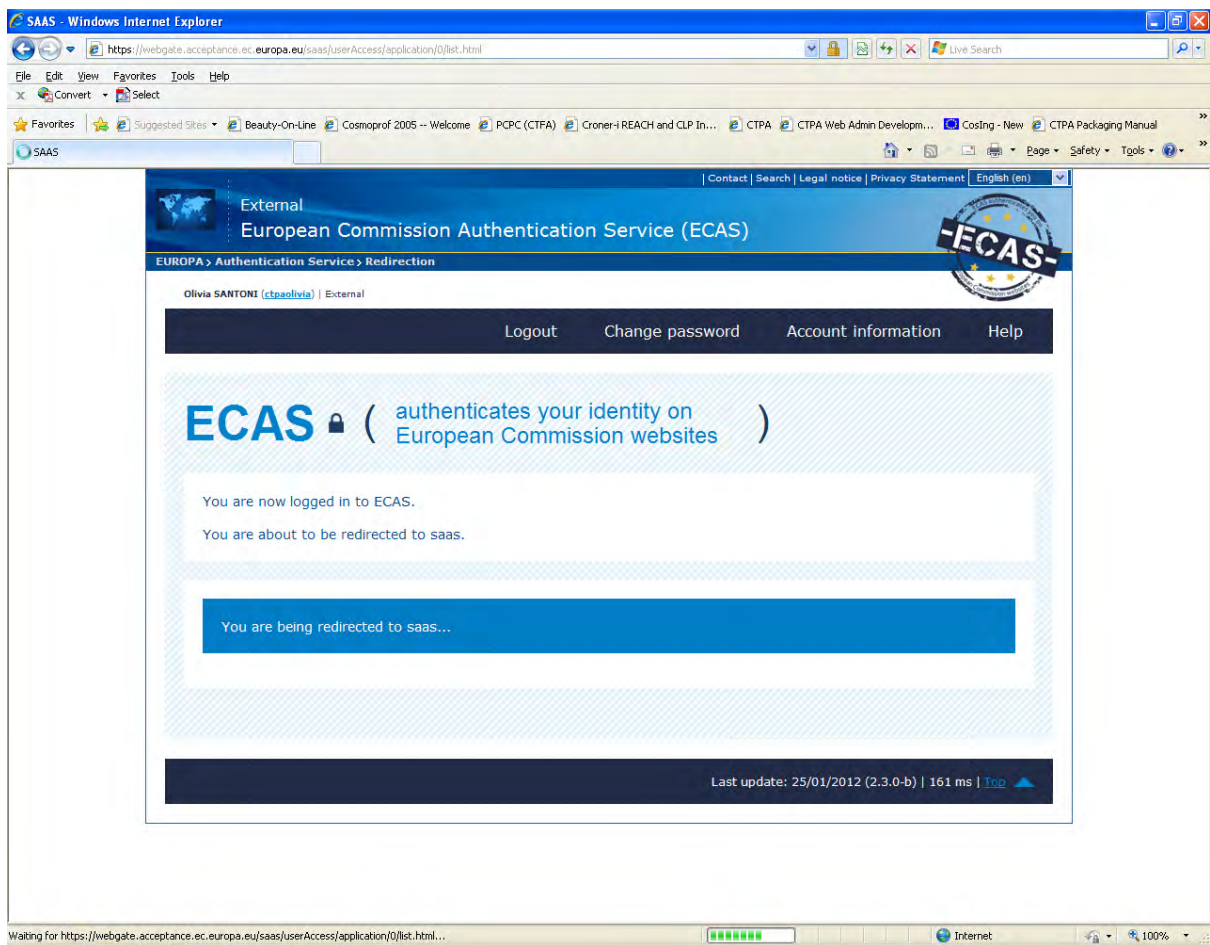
SAAS - Windows Internet Explorer

https://webgate.acceptance.ec.europa.eu/saas/userAccess/application/0/list.html

Live Search

File Edit View Favorites Tools Help

Convert Select

Favorites Suggested Sites Beauty-On-Line Cosmoprof 2005 -- Welcome PCPC (CTFA) Croner-i REACH and CLP In... CTPA CTPA Web Admin Developm... CosIng - New CTPA Packaging Manual

SAAS

Page Safety Tools

| Contact | Search | Legal notice | Privacy Statement English (en)

External
European Commission Authentication Service (ECAS)

-ECAS-

EUROPA > Authentication Service > Redirection

Olivia SANTONI (ctpaolivia) | External

Logout Change password Account information Help

ECAS ( authenticates your identity on European Commission websites )

You are now logged in to ECAS.

You are about to be redirected to saas.

You are being redirected to saas...

Last update: 25/01/2012 (2.3.0-b) | 161 ms | Top

Waiting for https://webgate.acceptance.ec.europa.eu/saas/userAccess/application/0/list.html...

Internet

100%